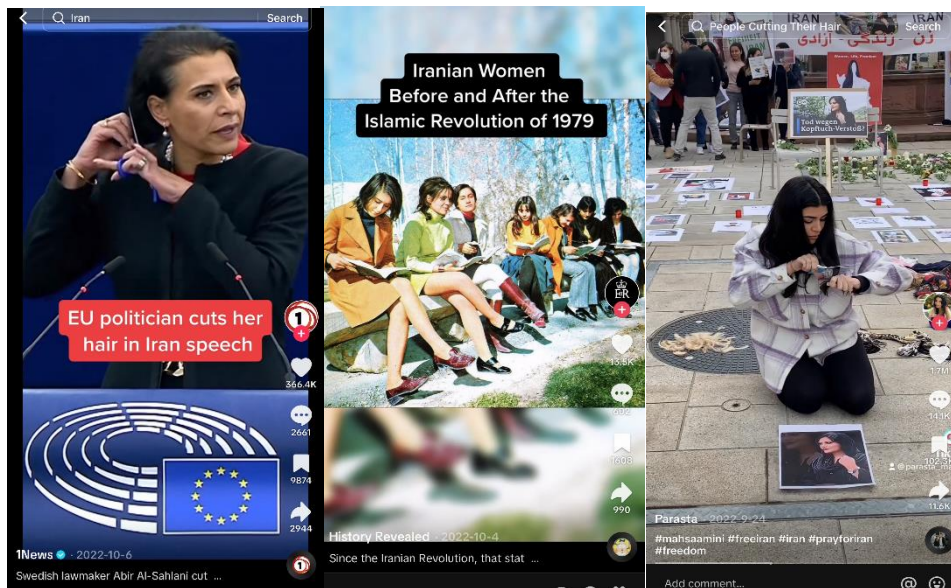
Iran

Search

EU politician cuts her hair in Iran speech

366.4K

2661

9874

2944

1News · 2022-10-6

Swedish lawmaker Abir Al-Sahlani cut ...

Iranian Women Before and After the Islamic Revolution of 1979

13.5K

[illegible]

1203

990

History Revealed · 2022-10-4

Since the Iranian Revolution, that stat ...

People Cutting Their Hair

Search

IRAN

زن زندگی آزادی

Tod wegen Kopftuch-Verstoß?

1.7M

14.1K

102.3K

11.6K

@parasta_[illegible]

Parasta · 2022-9-24

#mahsaamini #freeiran #iran #prayforiran #freedom

Add comment...

@